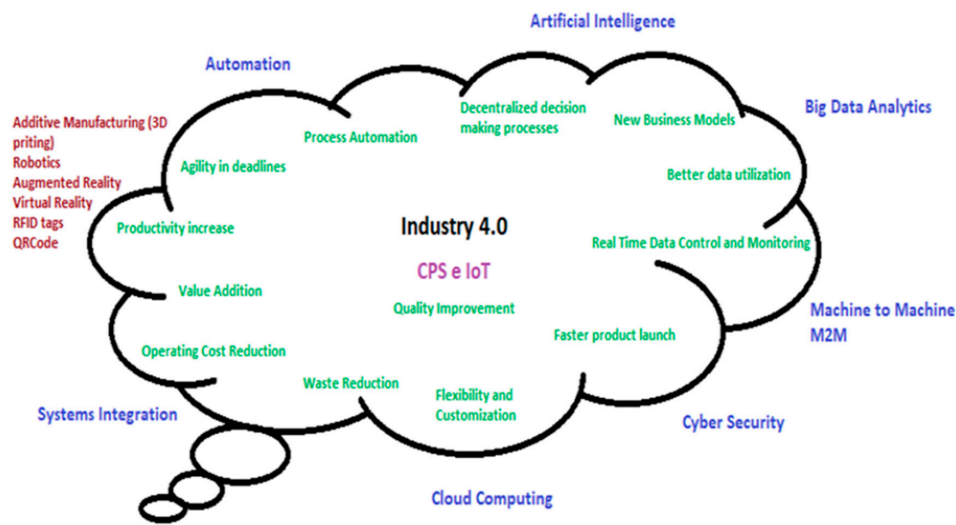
Artificial Intelligence

Automation

Big Data Analytics

Additive Manufacturing (3D priting)
Robotics
Augmented Reality
Virtual Reality
RFID tags
QRCode

Process Automation

Decentralized decision making processes

New Business Models

Agility in deadlines

Better data utilization

Productivity increase

Industry 4.0

Real Time Data Control and Monitoring

CPS e IoT

Value Addition

Quality Improvement

Machine to Machine M2M

Faster product launch

Operating Cost Reduction

Waste Reduction

Flexibility and Customization

Systems Integration

Cyber Security

Cloud Computing